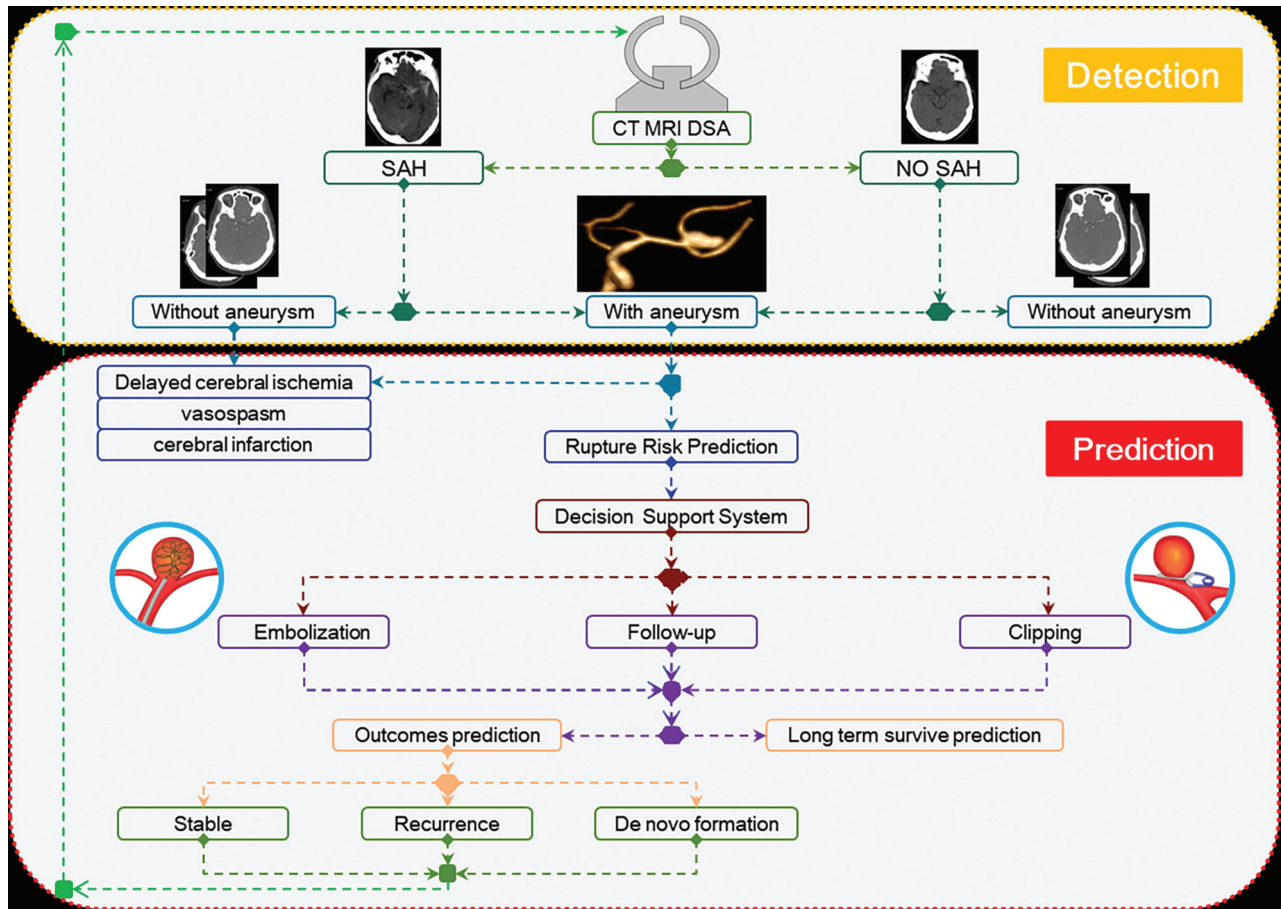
Detection

CT MRI DSA

SAH

NO SAH

Without aneurysm

With aneurysm

Without aneurysm

Delayed cerebral ischemia

vasospasm

cerebral infarction

Prediction

Rupture Risk Prediction

Decision Support System

Embolization

Follow-up

Clipping

Outcomes prediction

Long term survive prediction

Stable

Recurrence

De novo formation